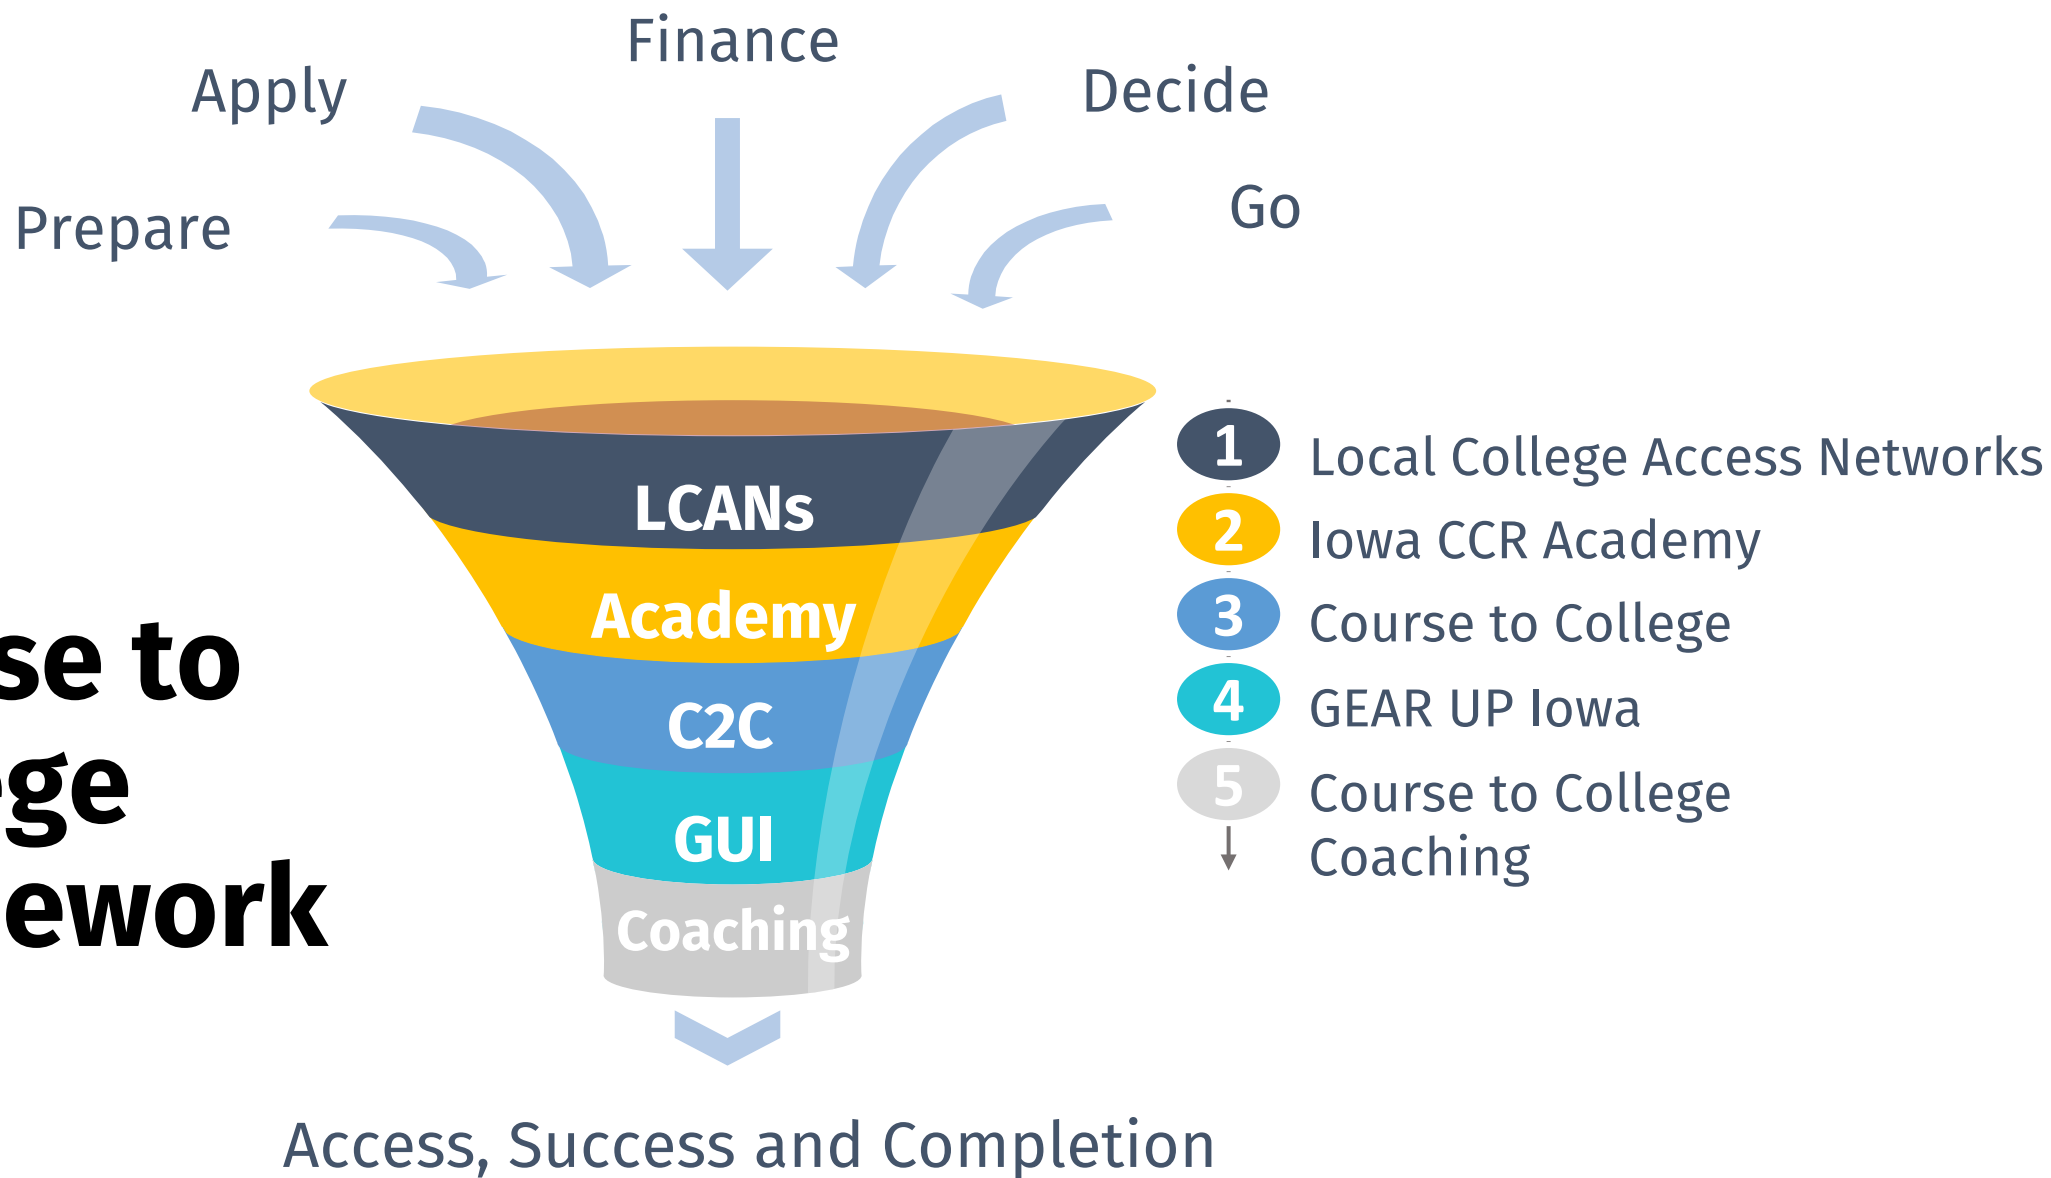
Finance

Apply

Decide

Prepare

Go

se to
ge
ework

LCANs

Academy

C2C

GUI

Coaching

1 Local College Access Networks

2 Iowa CCR Academy

3 Course to College

4 GEAR UP Iowa

5 Course to College Coaching

Access, Success and Completion